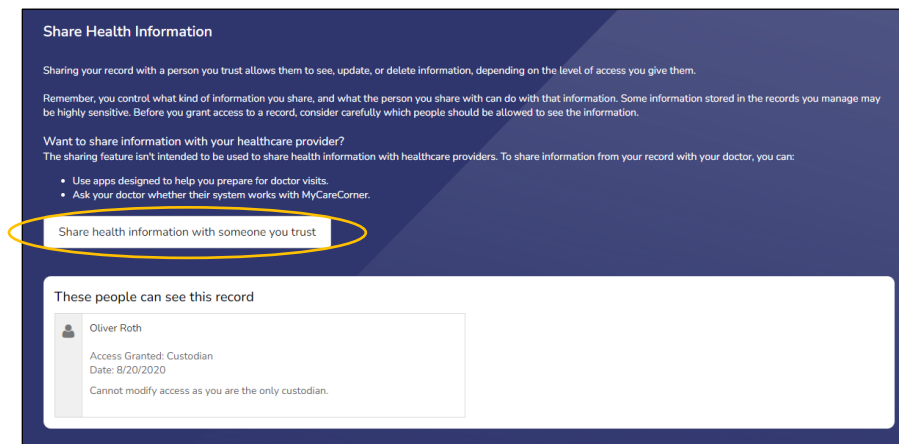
Share Health Information

Sharing your record with a person you trust allows them to see, update, or delete information, depending on the level of access you give them.

Remember, you control what kind of information you share, and what the person you share with can do with that information. Some information stored in the records you manage may be highly sensitive. Before you grant access to a record, consider carefully which people should be allowed to see the information.

Want to share information with your healthcare provider?
The sharing feature isn't intended to be used to share health information with healthcare providers. To share information from your record with your doctor, you can:

- Use apps designed to help you prepare for doctor visits.
- Ask your doctor whether their system works with MyCareCorner.

Share health information with someone you trust

These people can see this record

Oliver Roth

Access Granted: Custodian
Date: 8/20/2020

Cannot modify access as you are the only custodian.